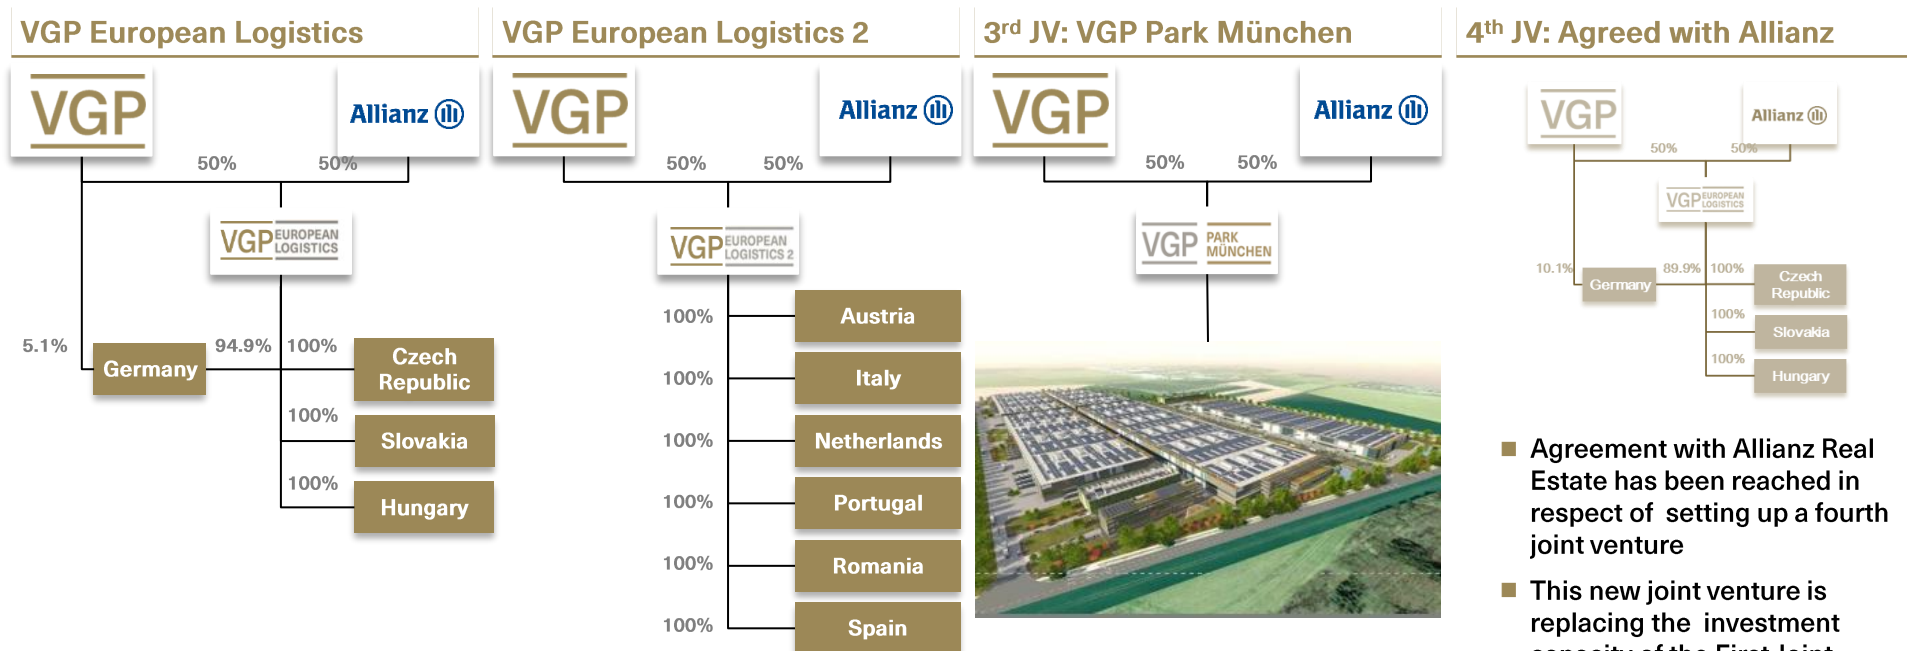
VGP European Logistics

VGP

Allianz

50%

50%

VGP EUROPEAN LOGISTICS

5.1%

Germany

94.9%

100%

Czech Republic

100%

Slovakia

100%

Hungary

VGP European Logistics 2

VGP

Allianz

50%

50%

VGP EUROPEAN LOGISTICS 2

100%

Austria

100%

Italy

100%

Netherlands

100%

Portugal

100%

Romania

100%

Spain

3rd JV: VGP Park München

VGP

Allianz

50%

50%

VGP PARK MÜNCHEN

4th JV: Agreed with Allianz

VGP

Allianz

50%

50%

VGP EUROPEAN LOGISTICS

10.1%

Germany

89.9%

100%

Czech Republic

100%

Slovakia

100%

Hungary

Agreement with Allianz Real Estate has been reached in respect of setting up a fourth joint venture

This new joint venture is replacing the investment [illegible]